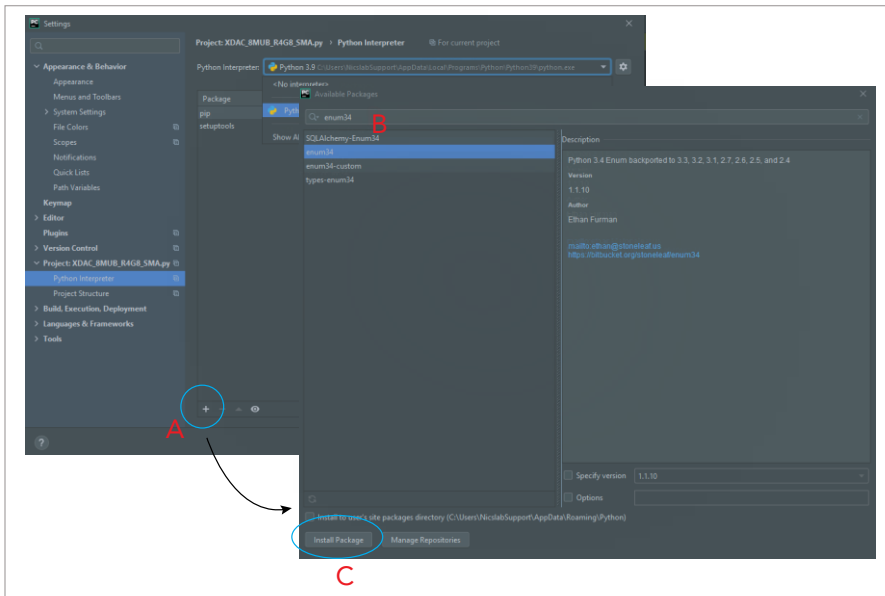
Settings

Appearance & Behavior
Appearance
Menus and Toolbars
System Settings
File Colors
Scopes
Notifications
Quick Lists
Path Variables
Keymap
Editor
Plugins
Version Control
Project: XDAC_8MUB_R4G8_SMA.py
Python Interpreter
Project Structure
Build, Execution, Deployment
Languages & Frameworks
Tools

Project: XDAC_8MUB_R4G8_SMA.py › Python Interpreter  For current project

Python Interpreter: Python 3.9 C:\Users\NicslabSupport\AppData\Local\Programs\Python\Python39\python.exe

<No interpreter>
Pyth
Show Al

Package
pip
setuptools

A

Available Packages

enum34

B

SQLAlchemy-Enum34
enum34
enum34-custom
types-enum34

Description

Python 3.4 Enum backported to 3.3, 3.2, 3.1, 2.7, 2.6, 2.5, and 2.4
Version
1.1.10
Author
Ethan Furman

mailto:ethan@stoneleaf.us
https://bitbucket.org/stoneleaf/enum34

Specify version 1.1.10
Options

Install to user's site packages directory (C:\Users\NicslabSupport\AppData\Roaming\Python)

Install Package
Manage Repositories

C